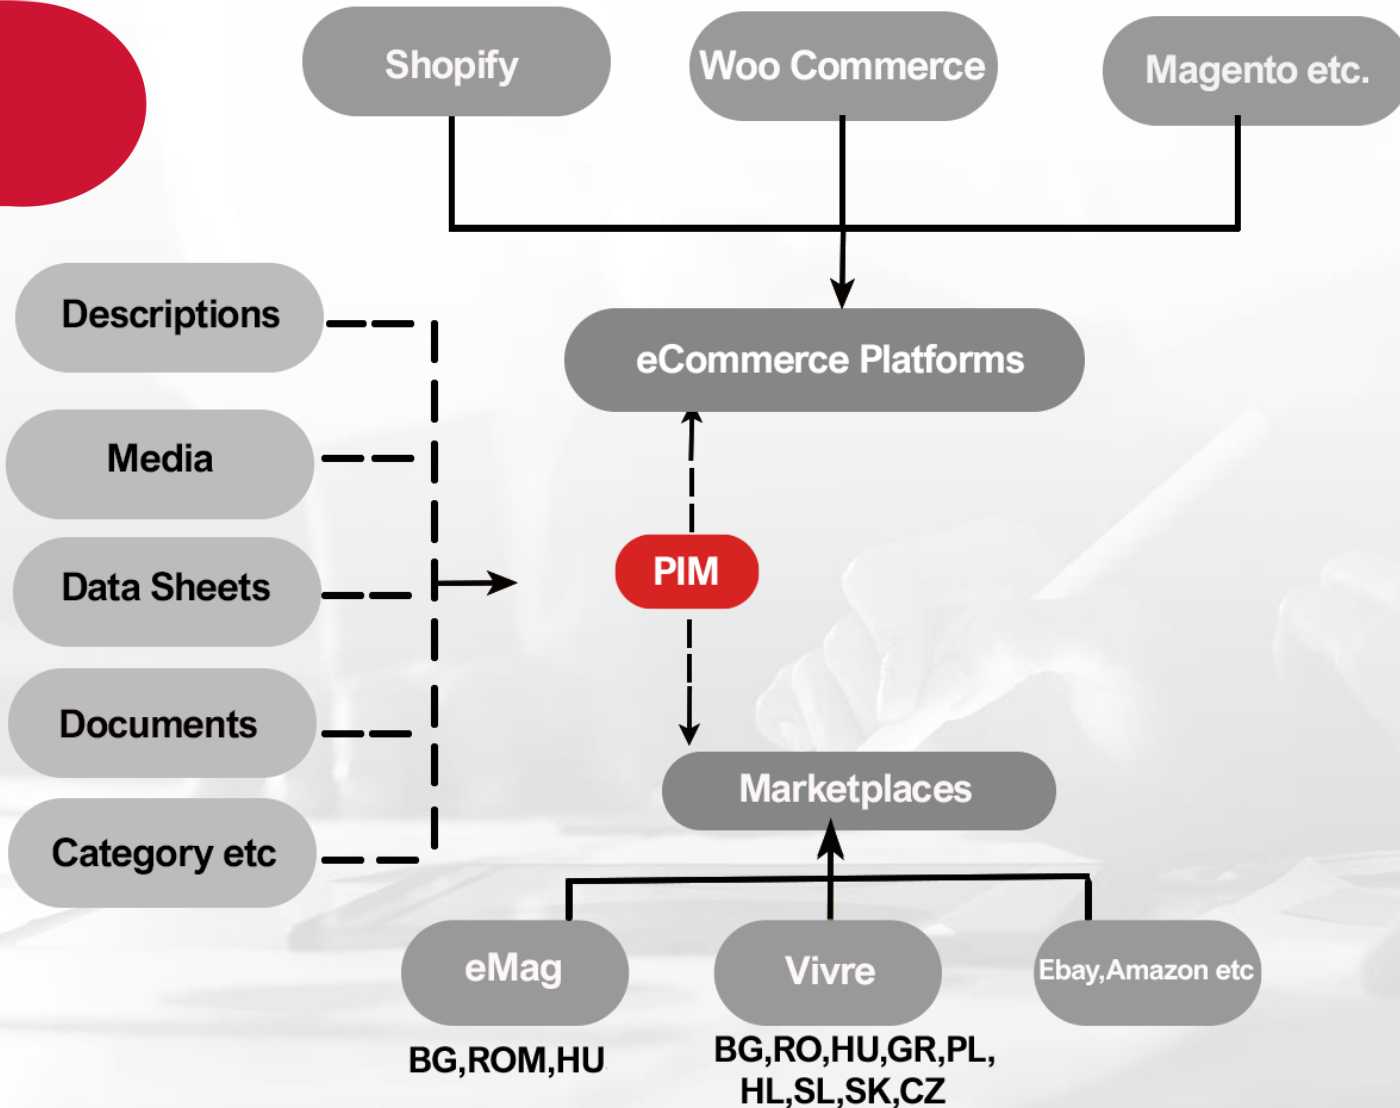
Shopify

Woo Commerce

Magento etc.

Descriptions

Media

Data Sheets

Documents

Category etc

eCommerce Platforms

PIM

Marketplaces

eMag

BG,ROM,HU

Vivre

BG,RO,HU,GR,PL, HL,SL,SK,CZ

Ebay,Amazon etc